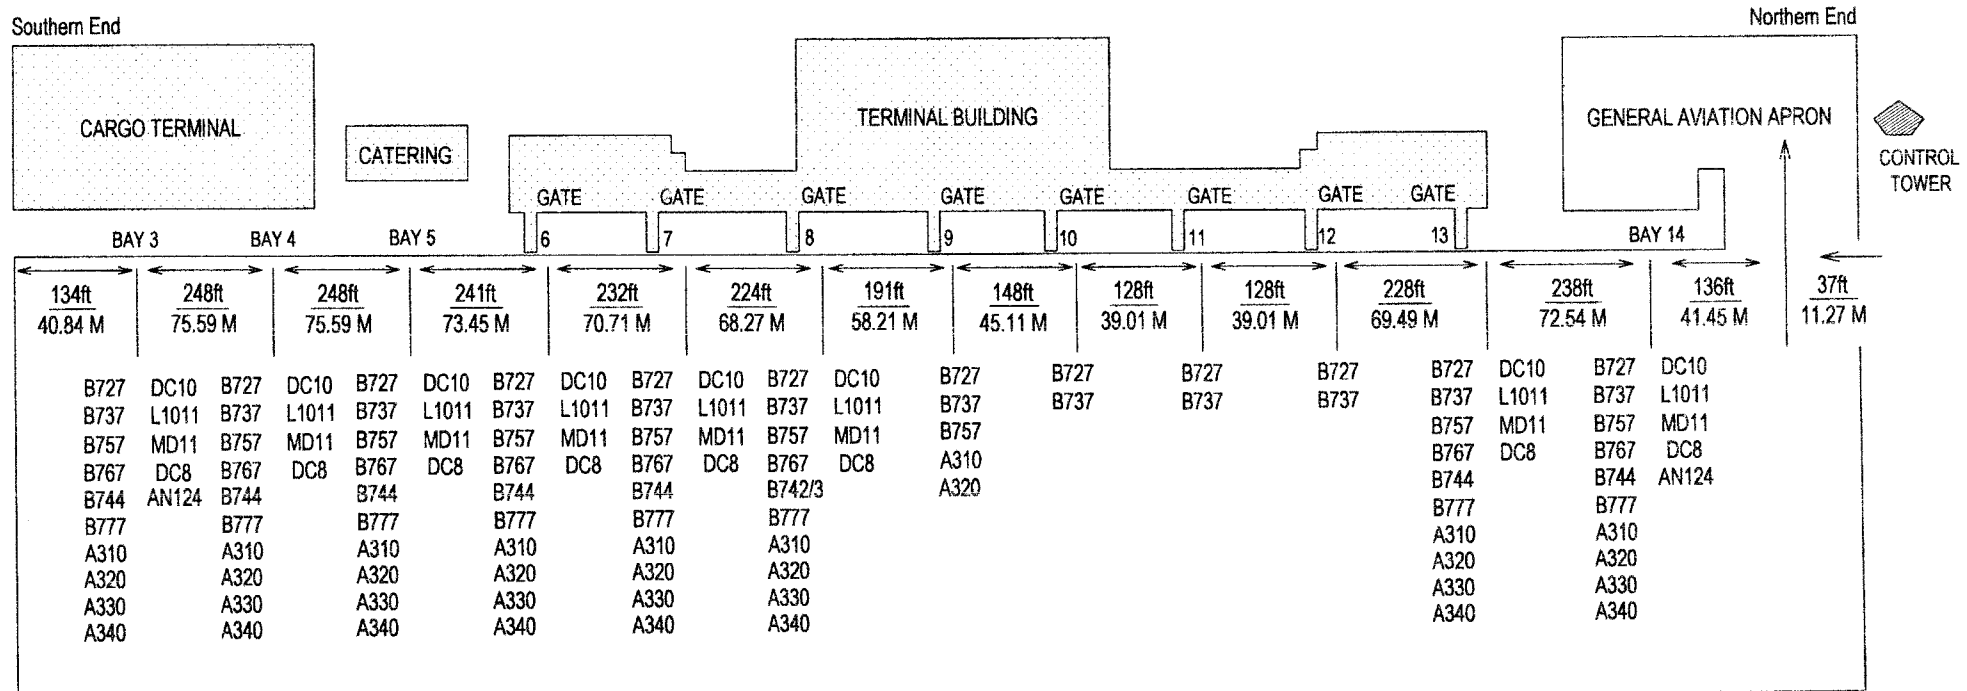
Southern End

Northern End

CARGO TERMINAL

CATERING

TERMINAL BUILDING

GENERAL AVIATION APRON

CONTROL TOWER

GATE 6 GATE 7 GATE 8 GATE 9 GATE 10 GATE 11 GATE 12 GATE 13

BAY 3 BAY 4 BAY 5 BAY 14

134ft 40.84 M
248ft 75.59 M
248ft 75.59 M
241ft 73.45 M
232ft 70.71 M
224ft 68.27 M
191ft 58.21 M
148ft 45.11 M
128ft 39.01 M
128ft 39.01 M
228ft 69.49 M
238ft 72.54 M
136ft 41.45 M
37ft 11.27 M

B727 B737 B757 B767 B744 B777 A310 A320 A330 A340

DC10 L1011 MD11 DC8 AN124

B727 B737 B757 B767 B744 B777 A310 A320 A330 A340

DC10 L1011 MD11 DC8

B727 B737 B757 B767 B744 B777 A310 A320 A330 A340

DC10 L1011 MD11 DC8

B727 B737 B757 B767 B744 B777 A310 A320 A330 A340

DC10 L1011 MD11 DC8

B727 B737 B757 B767 B744 B777 A310 A320 A330 A340

DC10 L1011 MD11 DC8

B727 B737 B757 B767 B742/3 B777 A310 A320 A330 A340

DC10 L1011 MD11 DC8

B727 B737 B757 A310 A320

B727 B737

B727 B737

B727 B737

B727 B737 B757 B767 B744 B777 A310 A320 A330 A340

DC10 L1011 MD11 DC8

B727 B737 B757 B767 B744 B777 A310 A320 A330 A340

DC10 L1011 MD11 DC8 AN124